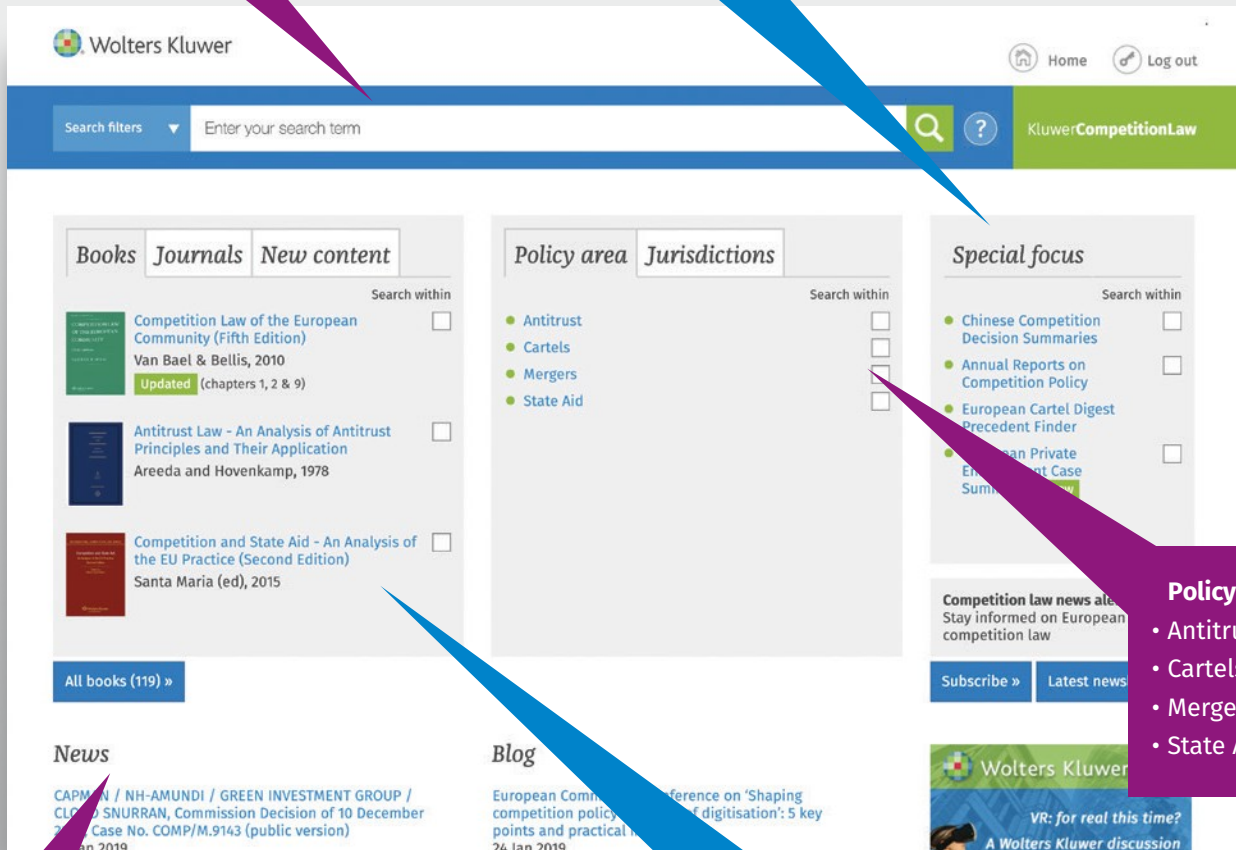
Wolters Kluwer

Home Log out

Search filters Enter your search term

KluwerCompetitionLaw

Books Journals New content

Search within

Competition Law of the European Community (Fifth Edition)
Van Bael & Bellis, 2010
Updated (chapters 1, 2 & 9)

Antitrust Law - An Analysis of Antitrust Principles and Their Application
Areeda and Hovenkamp, 1978

Competition and State Aid - An Analysis of the EU Practice (Second Edition)
Santa Maria (ed), 2015

All books (119) »

Policy area Jurisdictions

Search within

- Antitrust
- Cartels
- Mergers
- State Aid

Special focus

Search within

- Chinese Competition Decision Summaries
- Annual Reports on Competition Policy
- European Cartel Digest Precedent Finder
- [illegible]an Private En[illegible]nt Case Sum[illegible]

Competition law news ale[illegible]
Stay informed on European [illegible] competition law

Subscribe » Latest news

Policy
• Antitru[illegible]
• Cartel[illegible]
• Merge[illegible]
• State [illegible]

News

CAPM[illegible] / NH-AMUNDI / GREEN INVESTMENT GROUP / CLO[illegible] SNURRAN, Commission Decision of 10 December 2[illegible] Case No. COMP/M.9143 (public version)
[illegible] Jan 2019

Blog

European Comm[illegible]ference on 'Shaping competition policy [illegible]f digitisation': 5 key points and practical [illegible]
24 Jan 2019

Wolters Kluwer
VR: for real this time?
A Wolters Kluwer discussion